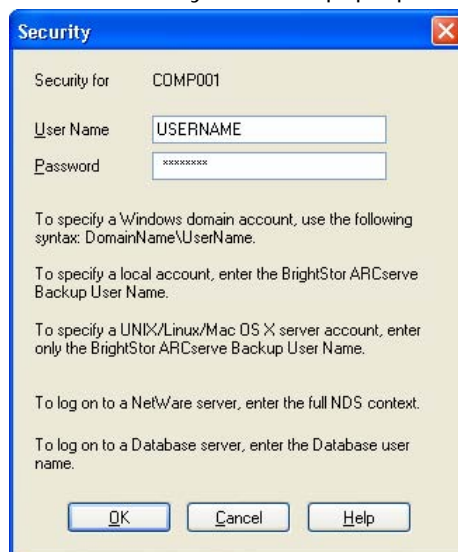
Security

Security for COMP001

User Name USERNAME

Password ********

To specify a Windows domain account, use the following syntax: DomainName\UserName.

To specify a local account, enter the BrightStor ARCserve Backup User Name.

To specify a UNIX/Linux/Mac OS X server account, enter only the BrightStor ARCserve Backup User Name.

To log on to a NetWare server, enter the full NDS context.

To log on to a Database server, enter the Database user name.

OK Cancel Help